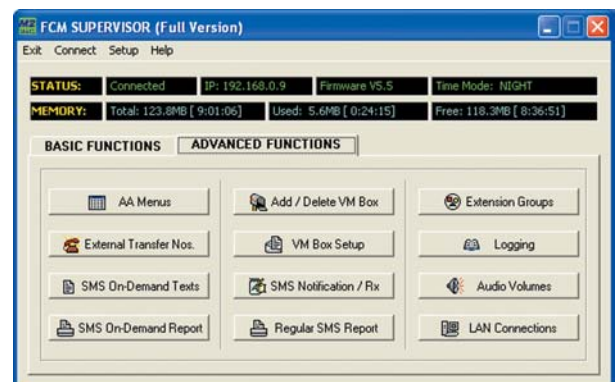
FCM SUPERVISOR (Full Version)

Exit Connect Setup Help

STATUS: Connected IP: 192.168.0.9 Firmware V5.5 Time Mode: NIGHT

MEMORY: Total: 123.8MB [ 9:01:06] Used: 5.6MB [ 0:24:15] Free: 118.3MB [ 8:36:51]

BASIC FUNCTIONS ADVANCED FUNCTIONS

AA Menus
External Transfer Nos.
SMS On-Demand Texts
SMS On-Demand Report

Add / Delete VM Box
VM Box Setup
SMS Notification / Rx
Regular SMS Report

Extension Groups
Logging
Audio Volumes
LAN Connections